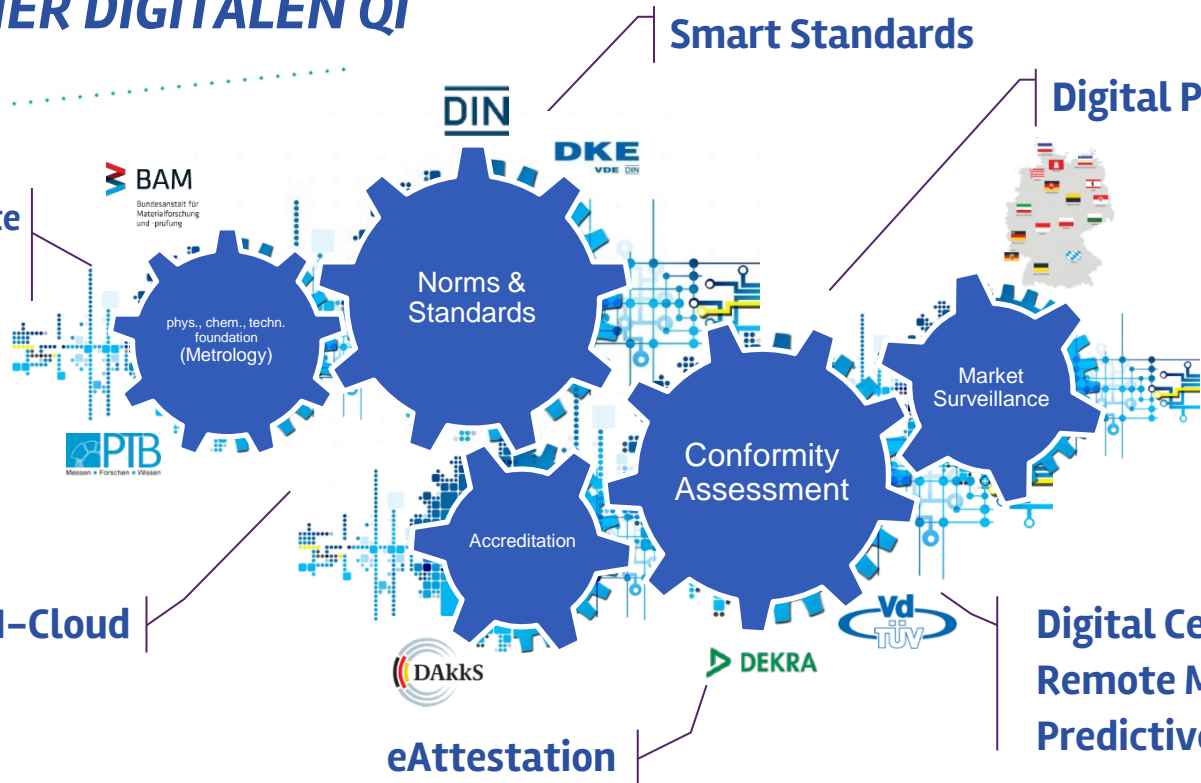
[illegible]ER DIGITALEN QI

Smart Standards

Digital P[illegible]

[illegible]te

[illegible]-Cloud

DIN

DKE
VDE DIN

BAM
Bundesanstalt für Materialforschung und -prüfung

phys., chem., techn. foundation (Metrology)

Norms & Standards

Market Surveillance

Conformity Assessment

Accreditation

PTB
Messen • Forschen • Wissen

DAkkS

DEKRA

Vd TÜV

Digital Ce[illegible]
Remote M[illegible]
Predictive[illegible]

eAttestation